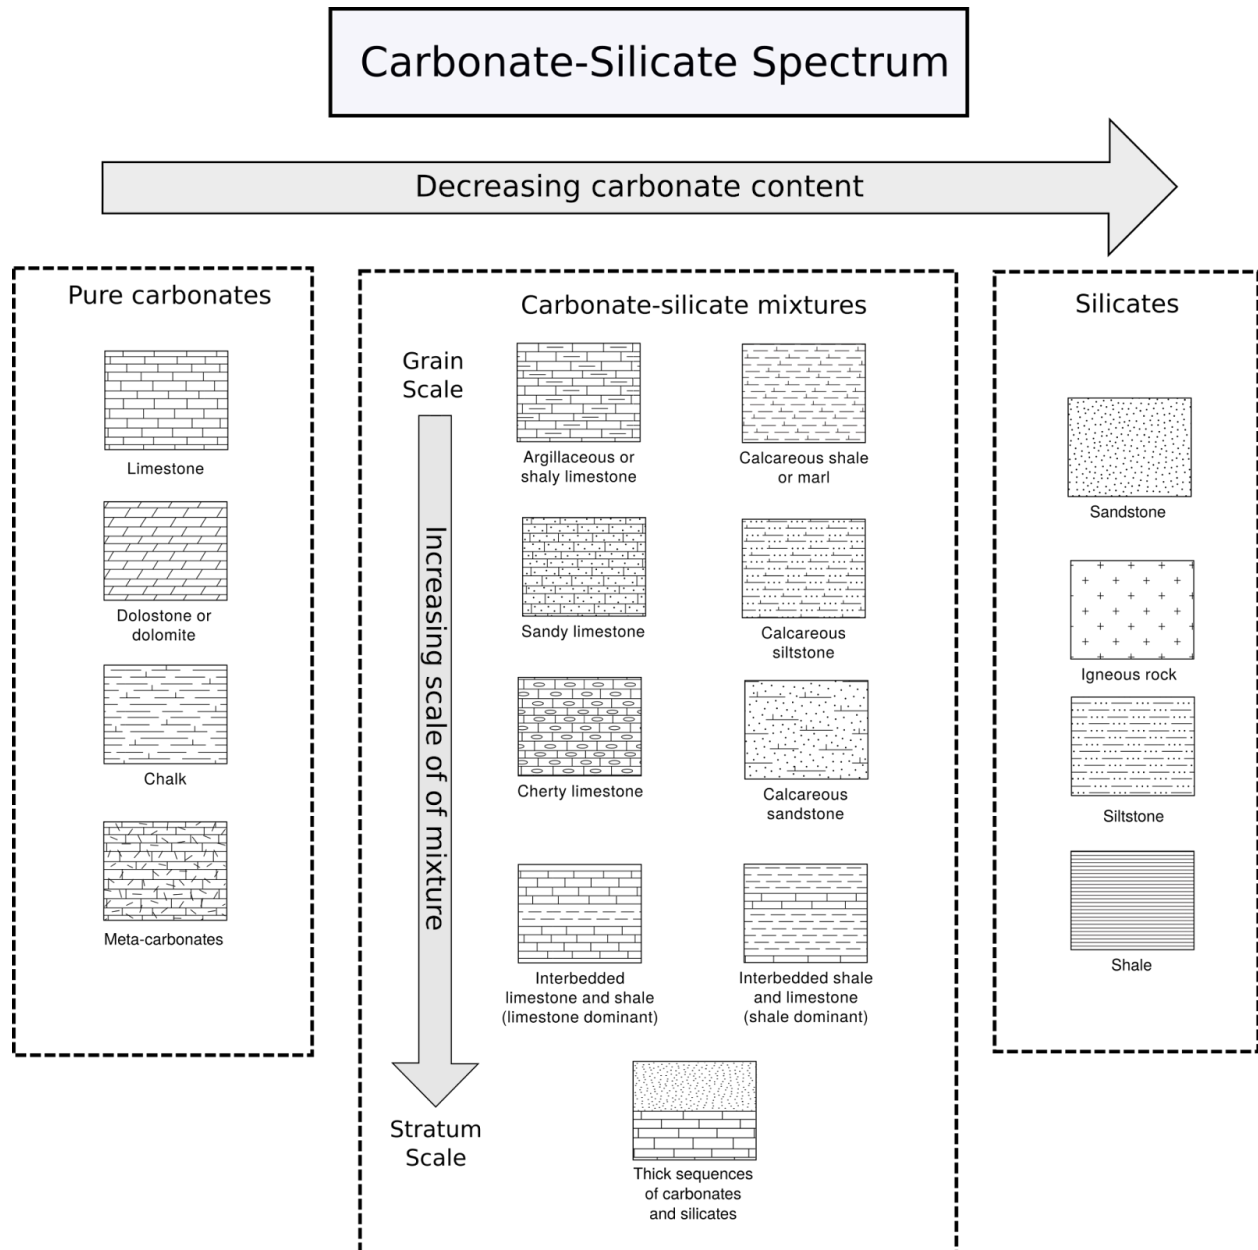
Carbonate-Silicate Spectrum

Decreasing carbonate content

Pure carbonates

Limestone

Dolostone or dolomite

Chalk

Meta-carbonates

Carbonate-silicate mixtures

Grain Scale

Increasing scale of of mixture

Stratum Scale

Argillaceous or shaly limestone

Calcareous shale or marl

Sandy limestone

Calcareous siltstone

Cherty limestone

Calcareous sandstone

Interbedded limestone and shale (limestone dominant)

Interbedded shale and limestone (shale dominant)

Thick sequences of carbonates and silicates

Silicates

Sandstone

Igneous rock

Siltstone

Shale